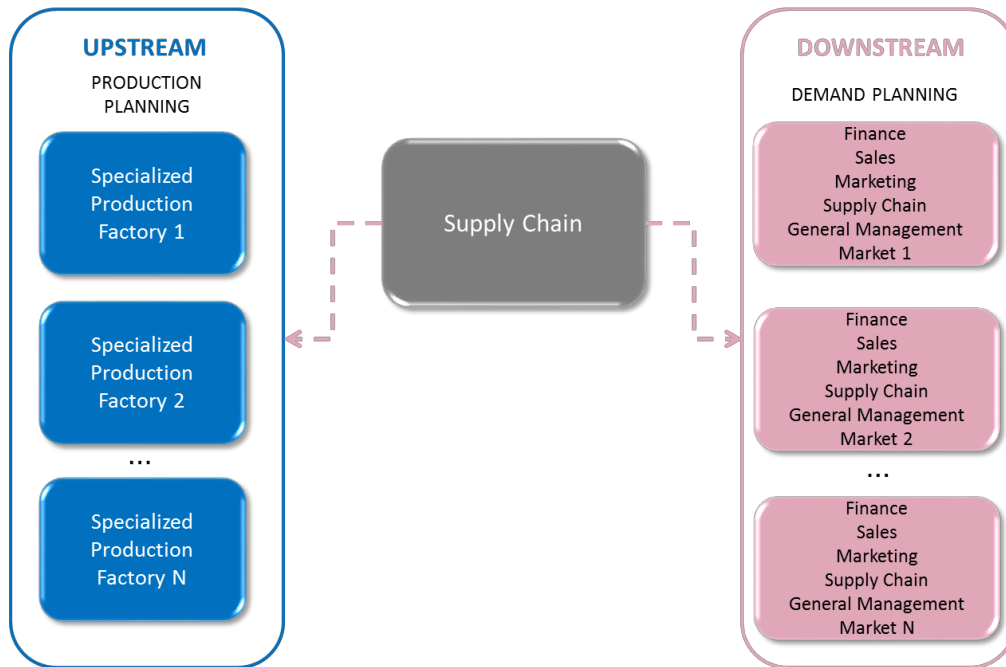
UPSTREAM
PRODUCTION PLANNING

Specialized Production Factory 1

Specialized Production Factory 2

...

Specialized Production Factory N

Supply Chain

DOWNSTREAM
DEMAND PLANNING

Finance
Sales
Marketing
Supply Chain
General Management
Market 1

Finance
Sales
Marketing
Supply Chain
General Management
Market 2

...

Finance
Sales
Marketing
Supply Chain
General Management
Market N